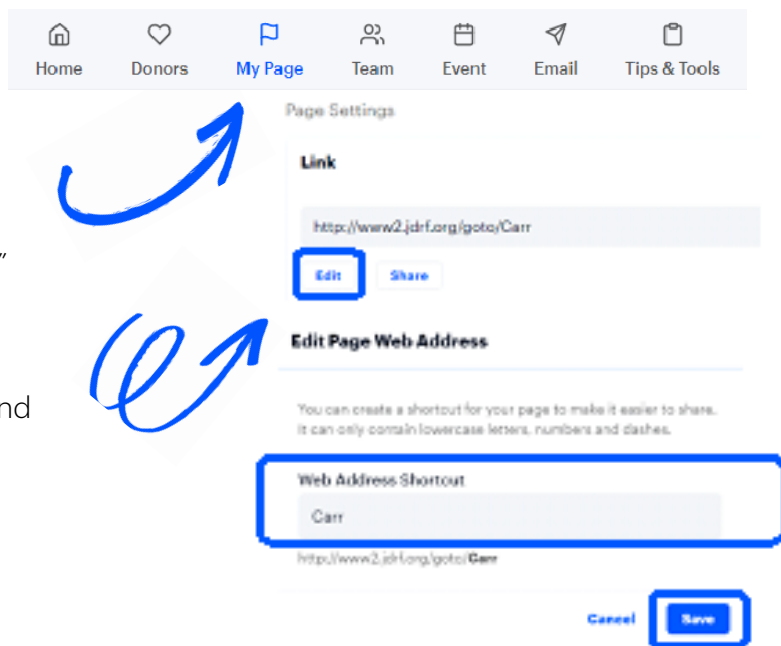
Home Donors My Page Team Event Email Tips & Tools

”

nd

Page Settings

Link

http://www2.jdrf.org/goto/Carr

Edit Share

Edit Page Web Address

You can create a shortcut for your page to make it easier to share. It can only contain lowercase letters, numbers and dashes.

Web Address Shortcut

Carr

http://www2.jdrf.org/goto/Carr

Cancel Save